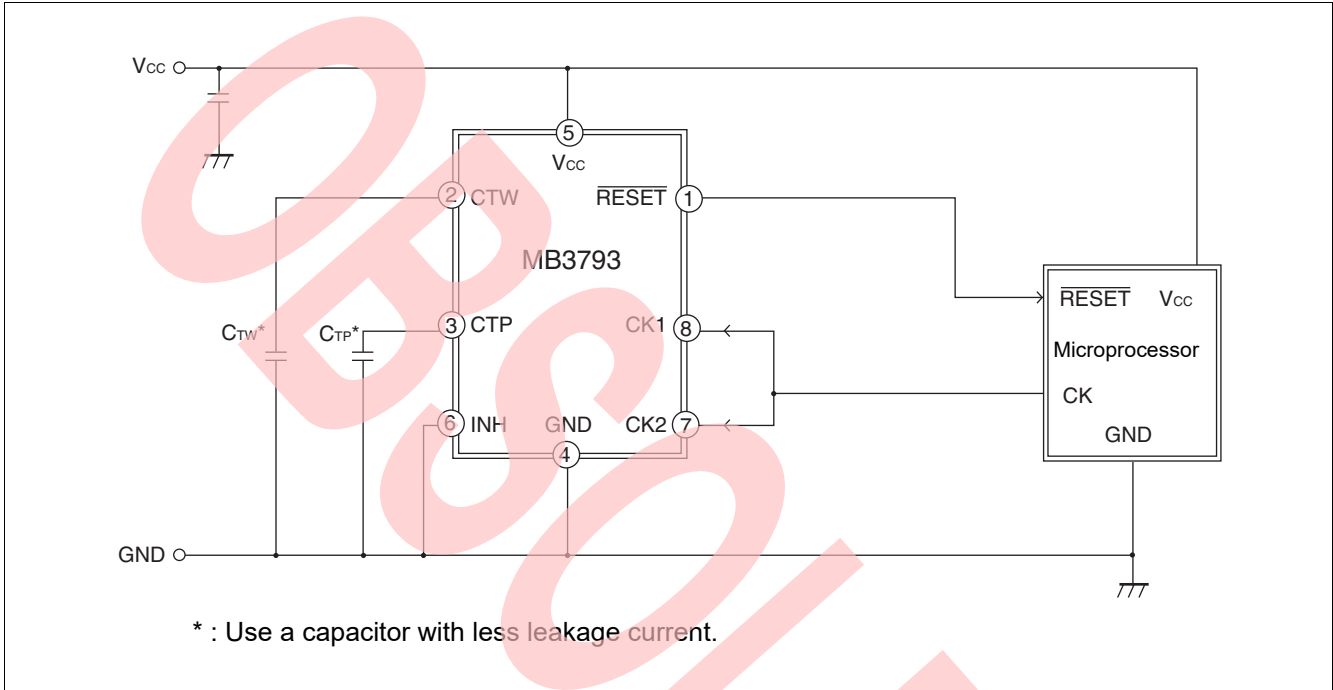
$V_{CC}$

5

$V_{CC}$

2 CTW

$\overline{RESET}$ 1

MB3793

$\overline{RESET}$ $V_{CC}$

Microprocessor

CK

GND

$C_{TW}$*

$C_{TP}$*

3 CTP

CK1 8

6 INH

GND

CK2 7

4

GND

OBSOLETE

* : Use a capacitor with less leakage current.